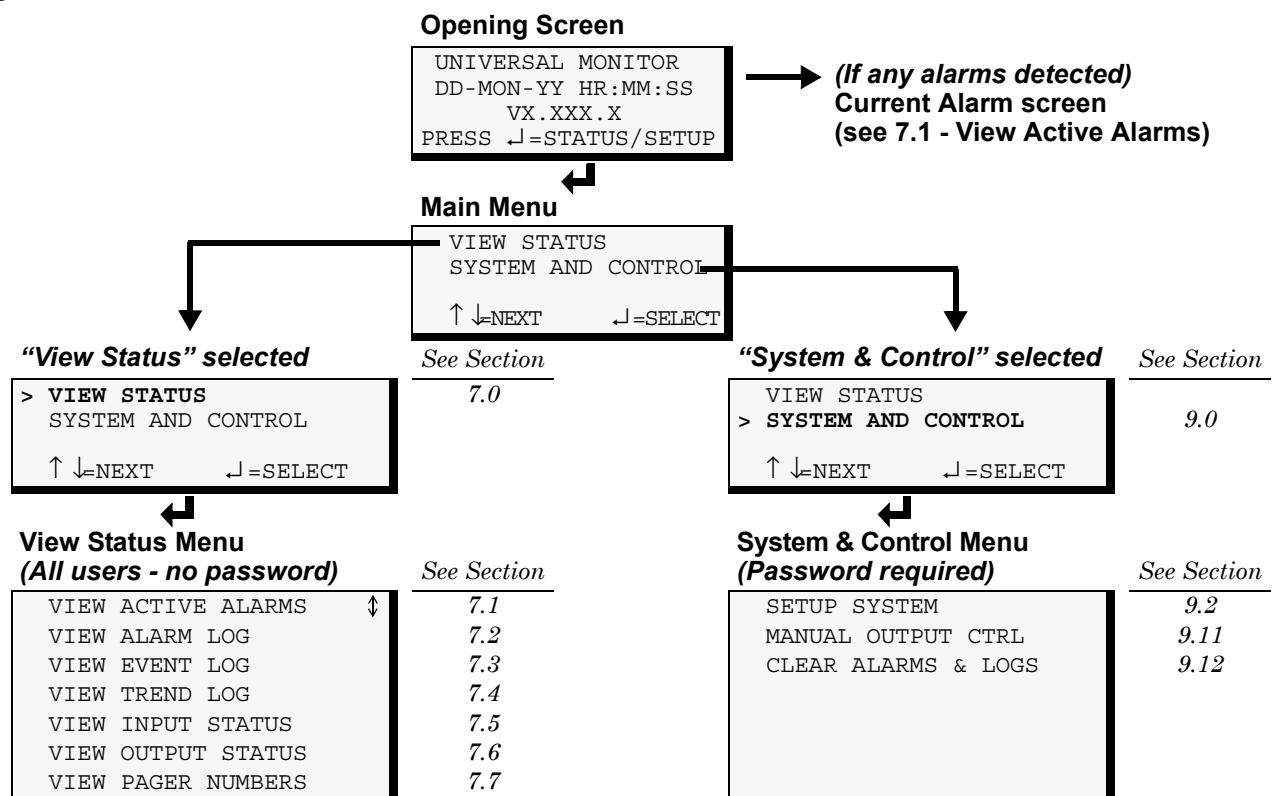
**Opening Screen**

UNIVERSAL MONITOR
DD-MON-YY HR:MM:SS
VX.XXX.X
PRESS ↵=STATUS/SETUP

*(If any alarms detected)*
**Current Alarm screen**
**(see 7.1 - View Active Alarms)**

**Main Menu**

VIEW STATUS
SYSTEM AND CONTROL

↑ ↓=NEXT ↵=SELECT

*"View Status" selected*

*See Section*

> **VIEW STATUS** *7.0*
SYSTEM AND CONTROL

↑ ↓=NEXT ↵=SELECT

**View Status Menu**
***(All users - no password)***

*See Section*

| | |
|---|---|
| VIEW ACTIVE ALARMS ↕ | *7.1* |
| VIEW ALARM LOG | *7.2* |
| VIEW EVENT LOG | *7.3* |
| VIEW TREND LOG | *7.4* |
| VIEW INPUT STATUS | *7.5* |
| VIEW OUTPUT STATUS | *7.6* |
| VIEW PAGER NUMBERS | *7.7* |

*"System & Control" selected*

*See Section*

VIEW STATUS
> **SYSTEM AND CONTROL** *9.0*

↑ ↓=NEXT ↵=SELECT

**System & Control Menu**
***(Password required)***

*See Section*

| | |
|---|---|
| SETUP SYSTEM | *9.2* |
| MANUAL OUTPUT CTRL | *9.11* |
| CLEAR ALARMS & LOGS | *9.12* |